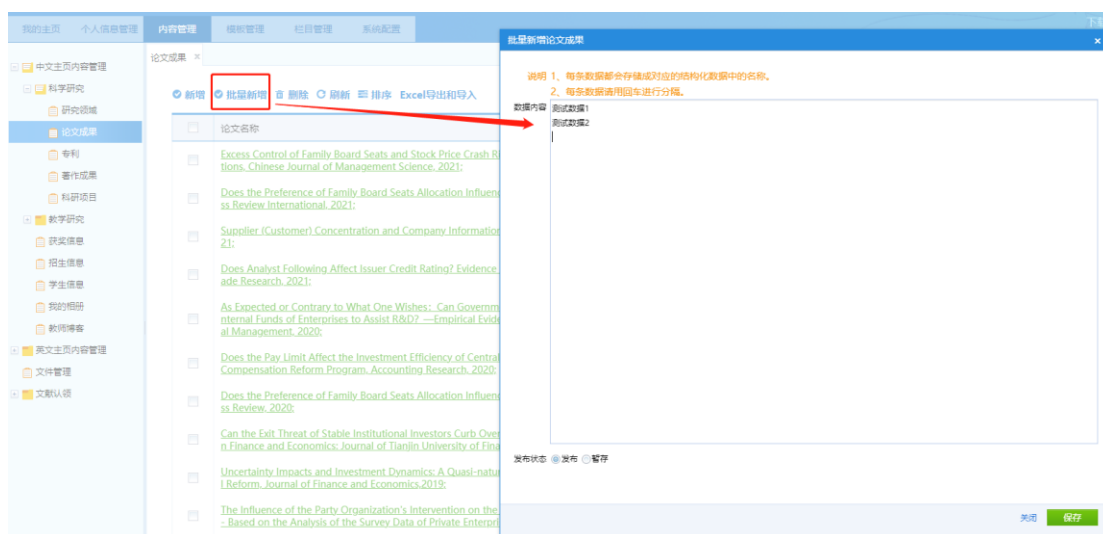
我的主页 个人信息管理 内容管理 模板管理 栏目管理 系统配置

中文主页内容管理
科学研究
研究领域
论文成果
专利
著作成果
科研项目
教学研究
获奖信息
招生信息
学生信息
我的相册
教师博客
英文主页内容管理
文件管理
文献认领

论文成果 ×

新增 批量新增 删除 刷新 排序 Excel导出和导入

论文名称

Excess Control of Family Board Seats and Stock Price Crash R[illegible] tions, Chinese Journal of Management Science, 2021;

Does the Preference of Family Board Seats Allocation Influen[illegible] ss Review International, 2021;

Supplier (Customer) Concentration and Company Informatio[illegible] 21;

Does Analyst Following Affect Issuer Credit Rating? Evidence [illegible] ade Research, 2021;

As Expected or Contrary to What One Wishes: Can Governm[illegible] nternal Funds of Enterprises to Assist R&D? —Empirical Evide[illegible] al Management, 2020;

Does the Pay Limit Affect the Investment Efficiency of Central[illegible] Compensation Reform Program, Accounting Research, 2020;

Does the Preference of Family Board Seats Allocation Influen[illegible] ss Review, 2020;

Can the Exit Threat of Stable Institutional Investors Curb Ove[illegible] n Finance and Economics: Journal of Tianjin University of Fina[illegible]

Uncertainty Impacts and Investment Dynamics: A Quasi-natur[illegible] l Reform, Journal of Finance and Economics,2019;

The Influence of the Party Organization's Intervention on the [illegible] - Based on the Analysis of the Survey Data of Private Enterpri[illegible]

批量新增论文成果 ×

说明 1、每条数据都会存储成对应的结构化数据中的名称。
2、每条数据请用回车进行分隔。

数据内容 测试数据1
测试数据2

发布状态 发布 暂存

关闭 保存